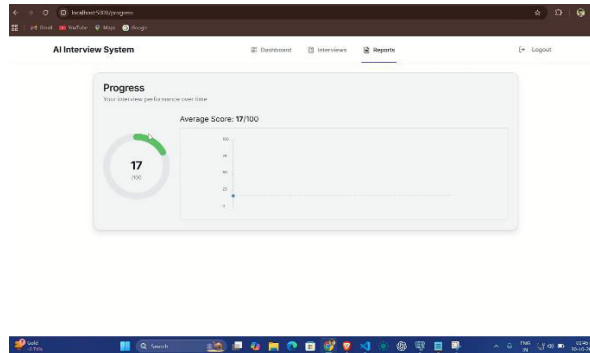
localhost:5000/progress

Gmail YouTube Maps Google

AI Interview System

Dashboard Interviews Reports

Logout

Progress

Your interview performance over time

17
/100

Average Score: 17/100

100
75
50
25
0

Gold
Search

ENG IN